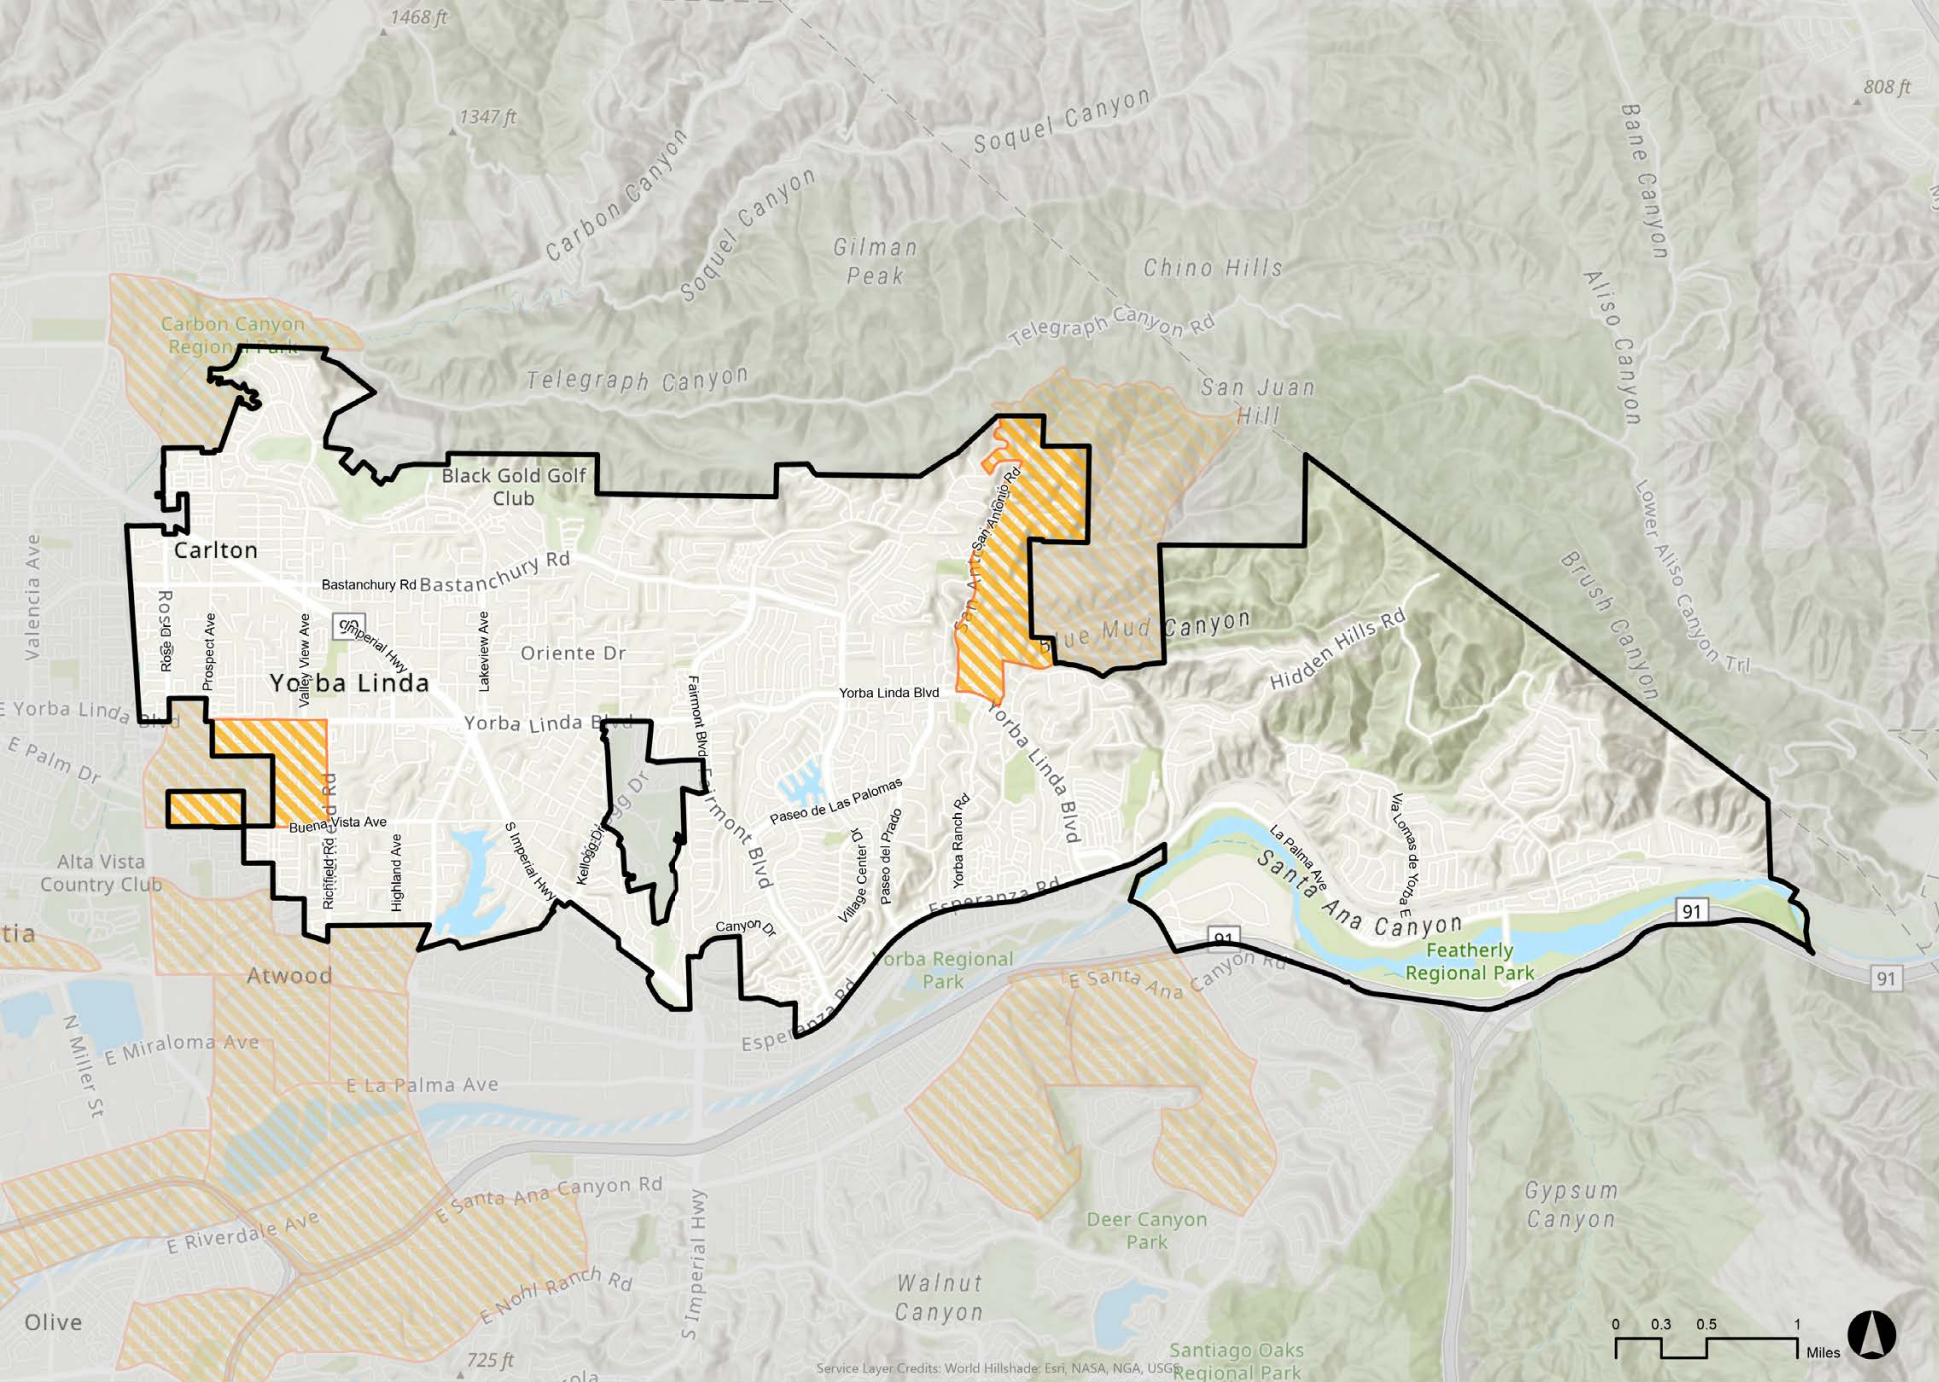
1468 ft
1347 ft
808 ft
Soquel Canyon
Carbon Canyon
Soquel Canyon
Gilman Peak
Chino Hills
Bane Canyon
Aliso Canyon
Telegraph Canyon Rd
Carbon Canyon Regional Park
Telegraph Canyon
San Juan Hill
Black Gold Golf Club
Lower Aliso Canyon Trl
Brush Canyon
Carlton
Bastanchury Rd
Bastanchury Rd
San Antonio Rd
San Antonio Rd
Valencia Ave
Rose Dr
Prospect Ave
Valley View Ave
Imperial Hwy
Lakeview Ave
Oriente Dr
Blue Mud Canyon
Hidden Hills Rd
Yorba Linda
E Yorba Linda Blvd
Yorba Linda Blvd
Fairmont Blvd
Yorba Linda Blvd
Yorba Linda Blvd
E Palm Dr
Richfield Rd
Buena Vista Ave
Highland Ave
S Imperial Hwy
Kellogg Dr
Fairmont Blvd
Paseo de Las Palomas
Village Center Dr
Paseo del Prado
Yorba Ranch Rd
La Palma Ave
Via Lomas de Yorba E
Alta Vista Country Club
Santa Ana Canyon
Esperanza Rd
Canyon Dr
91
91
91
Featherly Regional Park
tia
Atwood
Yorba Regional Park
E Santa Ana Canyon Rd
Esperanza Rd
N Miller St
E Miraloma Ave
E La Palma Ave
E Santa Ana Canyon Rd
E Riverdale Ave
S Imperial Hwy
Deer Canyon Park
Gypsum Canyon
E Nohl Ranch Rd
Walnut Canyon
Olive
725 ft
Santiago Oaks Regional Park
Service Layer Credits: World Hillshade: Esri, NASA, NGA, USGS
0 0.3 0.5 1
Miles